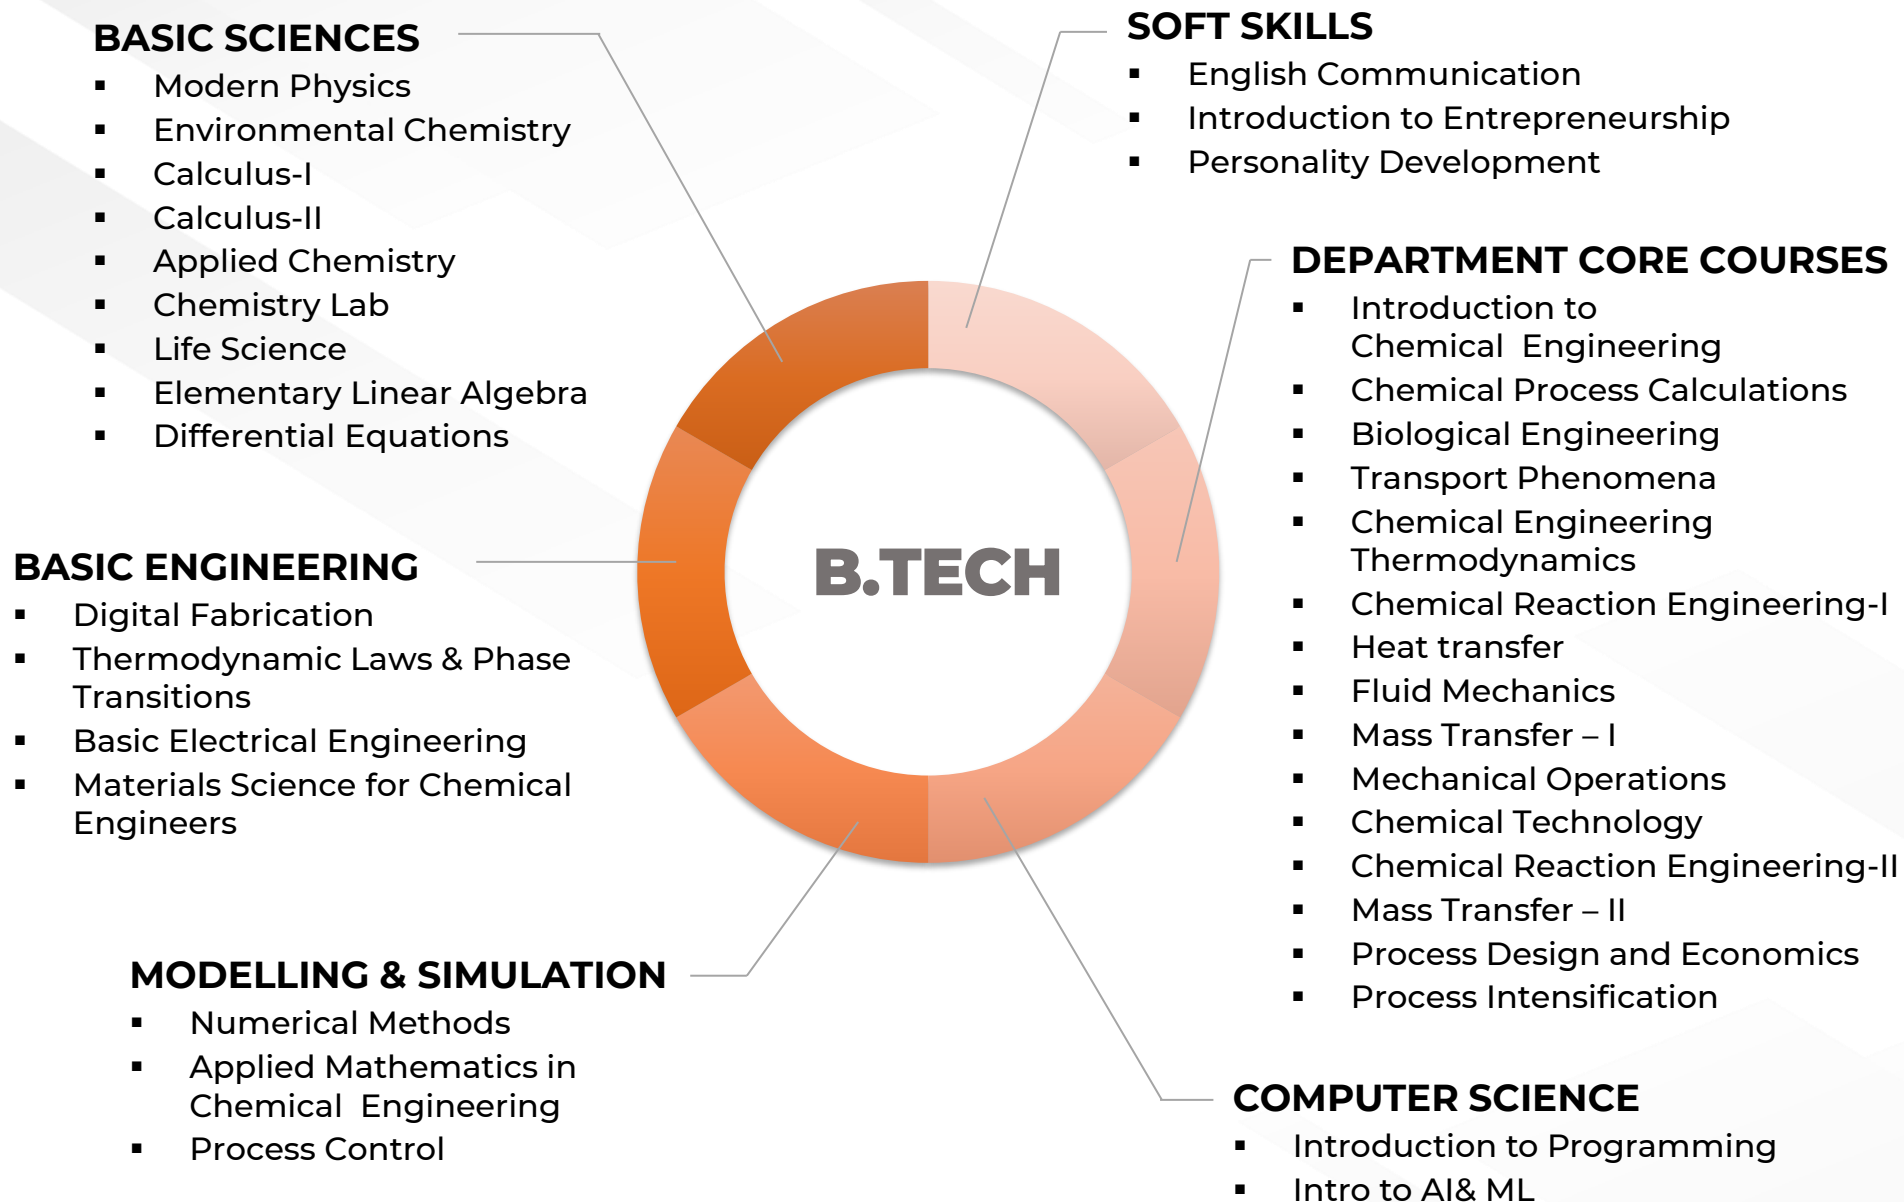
BASIC SCIENCES
- Modern Physics
- Environmental Chemistry
- Calculus-I
- Calculus-II
- Applied Chemistry
- Chemistry Lab
- Life Science
- Elementary Linear Algebra
- Differential Equations

SOFT SKILLS
- English Communication
- Introduction to Entrepreneurship
- Personality Development

DEPARTMENT CORE COURSES
- Introduction to Chemical Engineering
- Chemical Process Calculations
- Biological Engineering
- Transport Phenomena
- Chemical Engineering Thermodynamics
- Chemical Reaction Engineering-I
- Heat transfer
- Fluid Mechanics
- Mass Transfer – I
- Mechanical Operations
- Chemical Technology
- Chemical Reaction Engineering-II
- Mass Transfer – II
- Process Design and Economics
- Process Intensification

B.TECH

BASIC ENGINEERING
- Digital Fabrication
- Thermodynamic Laws & Phase Transitions
- Basic Electrical Engineering
- Materials Science for Chemical Engineers

MODELLING & SIMULATION
- Numerical Methods
- Applied Mathematics in Chemical Engineering
- Process Control

COMPUTER SCIENCE
- Introduction to Programming
- Intro to AI& ML